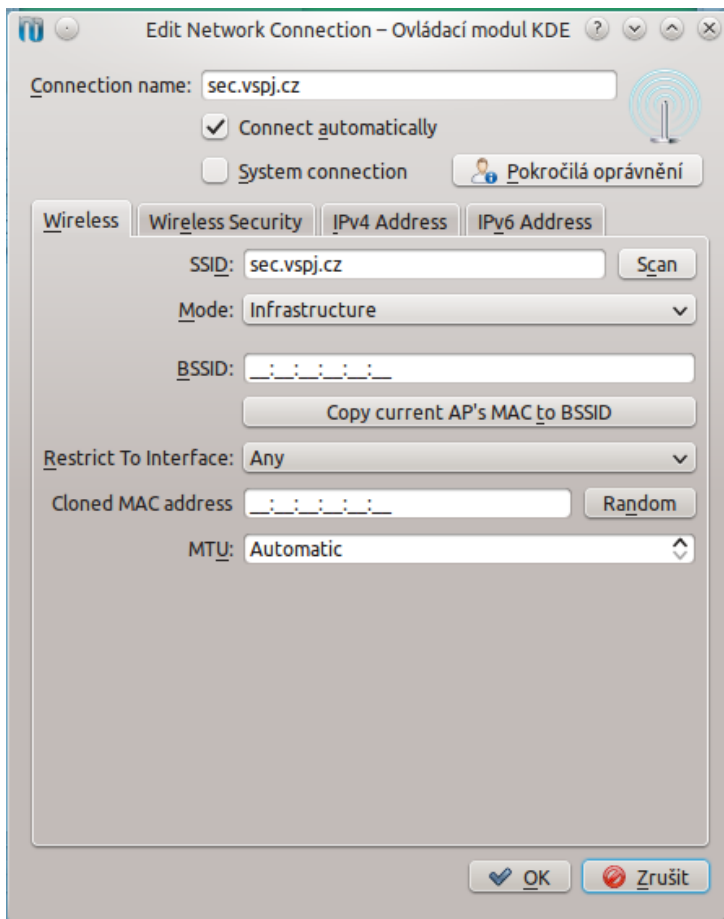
Edit Network Connection – Ovládací modul KDE

Connection name: sec.vspj.cz

Connect automatically

System connection

Pokročilá oprávnění

Wireless | Wireless Security | IPv4 Address | IPv6 Address

SSID: sec.vspj.cz

Scan

Mode: Infrastructure

BSSID: __:__:__:__:__:__

Copy current AP's MAC to BSSID

Restrict To Interface: Any

Cloned MAC address __:__:__:__:__:__

Random

MTU: Automatic

OK

Zrušit